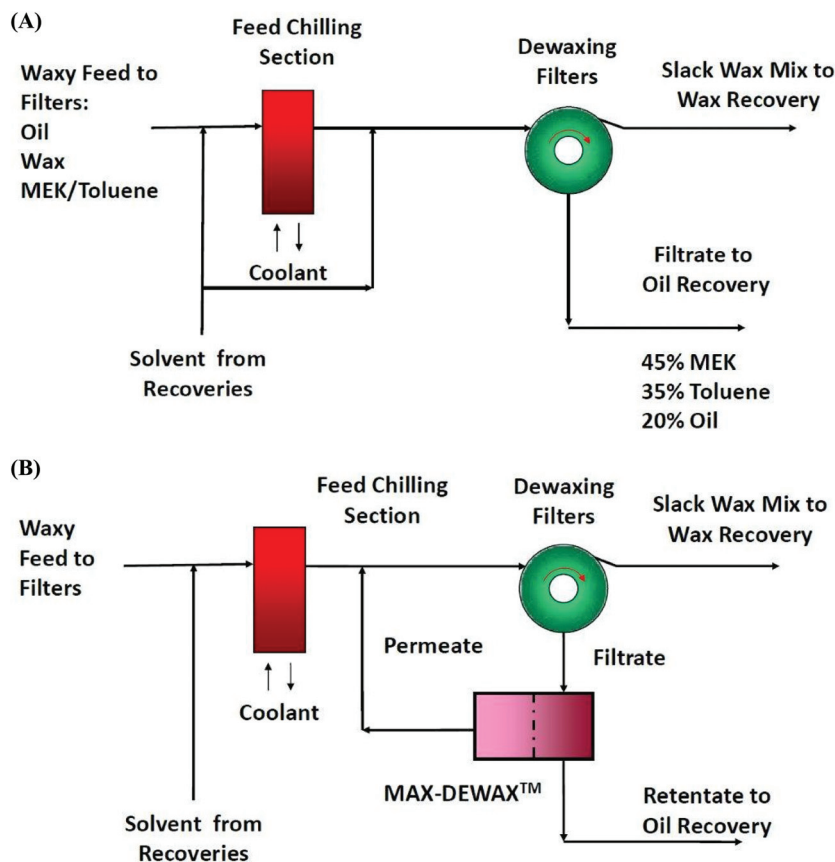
(A)

Feed Chilling Section

Dewaxing Filters

Waxy Feed to Filters:
Oil
Wax
MEK/Toluene

Slack Wax Mix to Wax Recovery

Coolant

Filtrate to Oil Recovery

Solvent from Recoveries

45% MEK
35% Toluene
20% Oil

(B)

Feed Chilling Section

Dewaxing Filters

Slack Wax Mix to Wax Recovery

Waxy Feed to Filters

Permeate

Filtrate

Coolant

MAX-DEWAX$^{TM}$

Retentate to Oil Recovery

Solvent from Recoveries